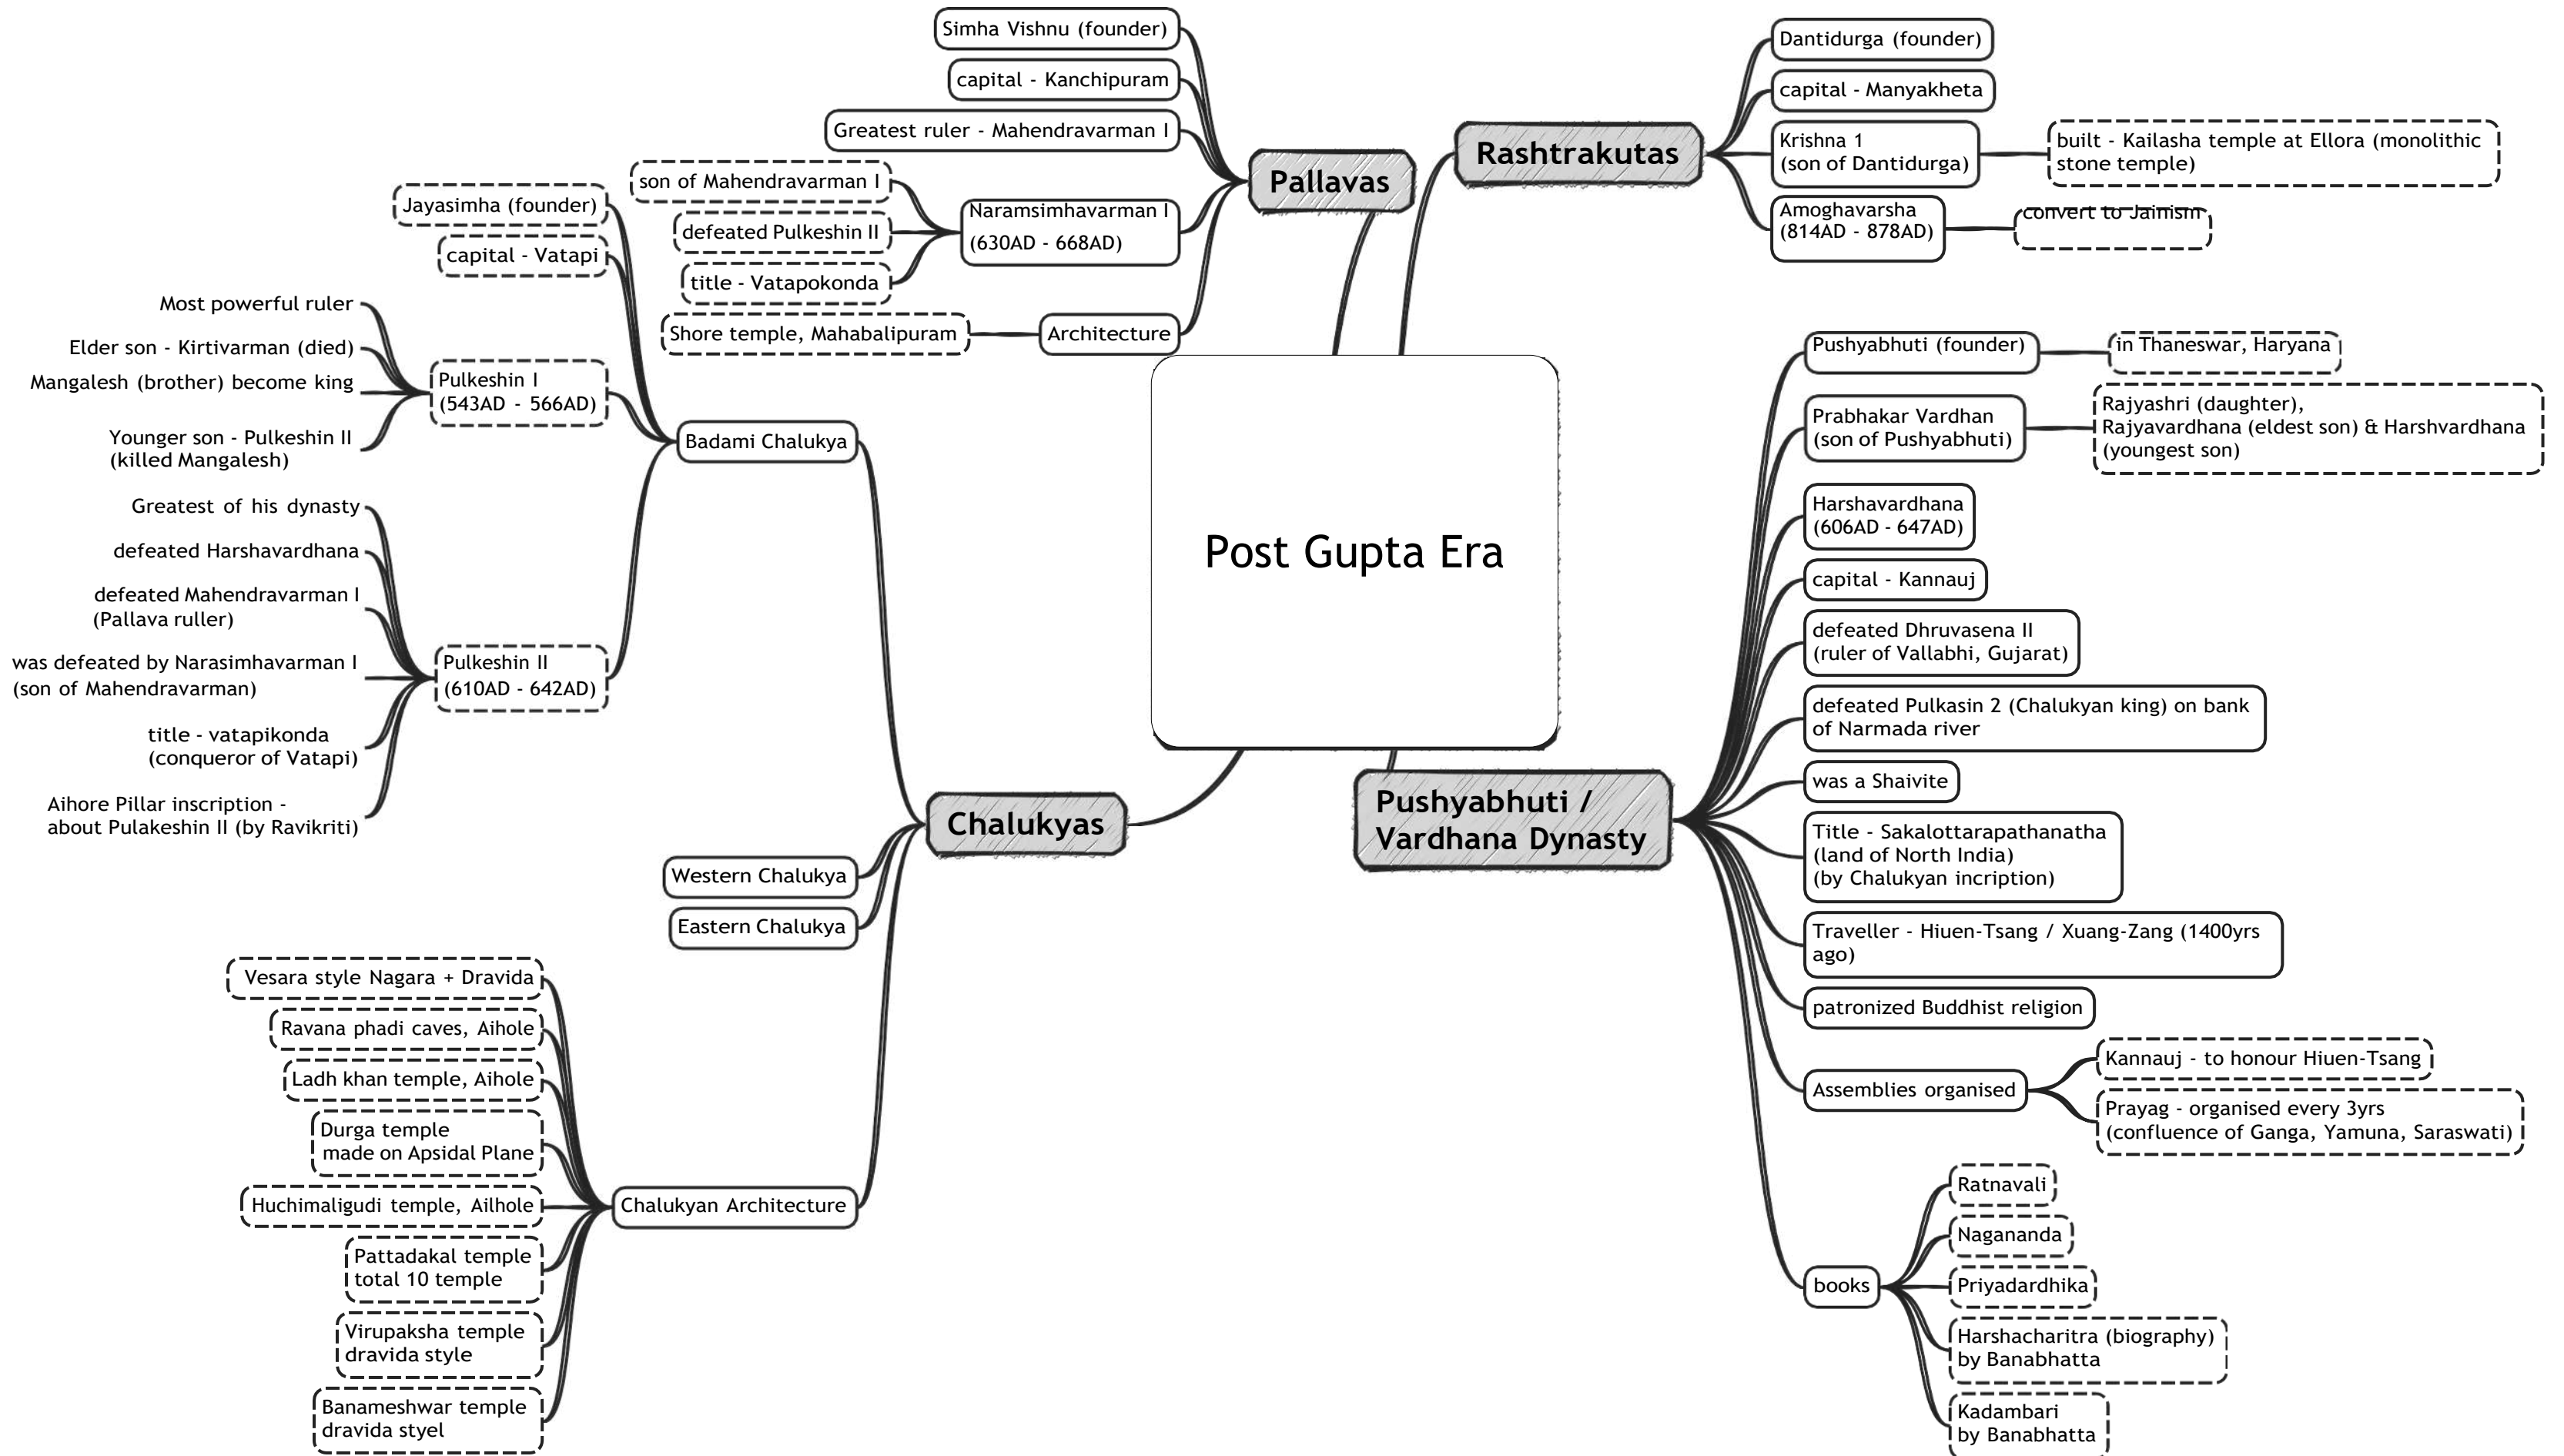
Post Gupta Era

Pallavas

Simha Vishnu (founder)

capital - Kanchipuram

Greatest ruler - Mahendravarman I

Naramsimhavarman I (630AD - 668AD)

son of Mahendravarman I

defeated Pulkeshin II

title - Vatapokonda

Architecture

Shore temple, Mahabalipuram

Rashtrakutas

Dantidurga (founder)

capital - Manyakheta

Krishna 1 (son of Dantidurga)

built - Kailasha temple at Ellora (monolithic stone temple)

Amoghavarsha (814AD - 878AD)

convert to Jainism

Chalukyas

Badami Chalukya

Jayasimha (founder)

capital - Vatapi

Pulkeshin I (543AD - 566AD)

Most powerful ruler

Elder son - Kirtivarman (died)

Mangalesh (brother) become king

Younger son - Pulkeshin II (killed Mangalesh)

Pulkeshin II (610AD - 642AD)

Greatest of his dynasty

defeated Harshavardhana

defeated Mahendravarman I (Pallava ruller)

was defeated by Narasimhavarman I (son of Mahendravarman)

title - vatapikonda (conqueror of Vatapi)

Aihore Pillar inscription - about Pulakeshin II (by Ravikriti)

Western Chalukya

Eastern Chalukya

Chalukyan Architecture

Vesara style Nagara + Dravida

Ravana phadi caves, Aihole

Ladh khan temple, Aihole

Durga temple made on Apsidal Plane

Huchimaligudi temple, Ailhole

Pattadakal temple total 10 temple

Virupaksha temple dravida style

Banameshwar temple dravida styel

Pushyabhuti / Vardhana Dynasty

Pushyabhuti (founder)

in Thaneswar, Haryana

Prabhakar Vardhan (son of Pushyabhuti)

Rajyashri (daughter), Rajyavardhana (eldest son) & Harshvardhana (youngest son)

Harshavardhana (606AD - 647AD)

capital - Kannauj

defeated Dhruvasena II (ruler of Vallabhi, Gujarat)

defeated Pulkasin 2 (Chalukyan king) on bank of Narmada river

was a Shaivite

Title - Sakalottarapathanatha (land of North India) (by Chalukyan incription)

Traveller - Hiuen-Tsang / Xuang-Zang (1400yrs ago)

patronized Buddhist religion

Assemblies organised

Kannauj - to honour Hiuen-Tsang

Prayag - organised every 3yrs (confluence of Ganga, Yamuna, Saraswati)

books

Ratnavali

Nagananda

Priyadardhika

Harshacharitra (biography) by Banabhatta

Kadambari by Banabhatta